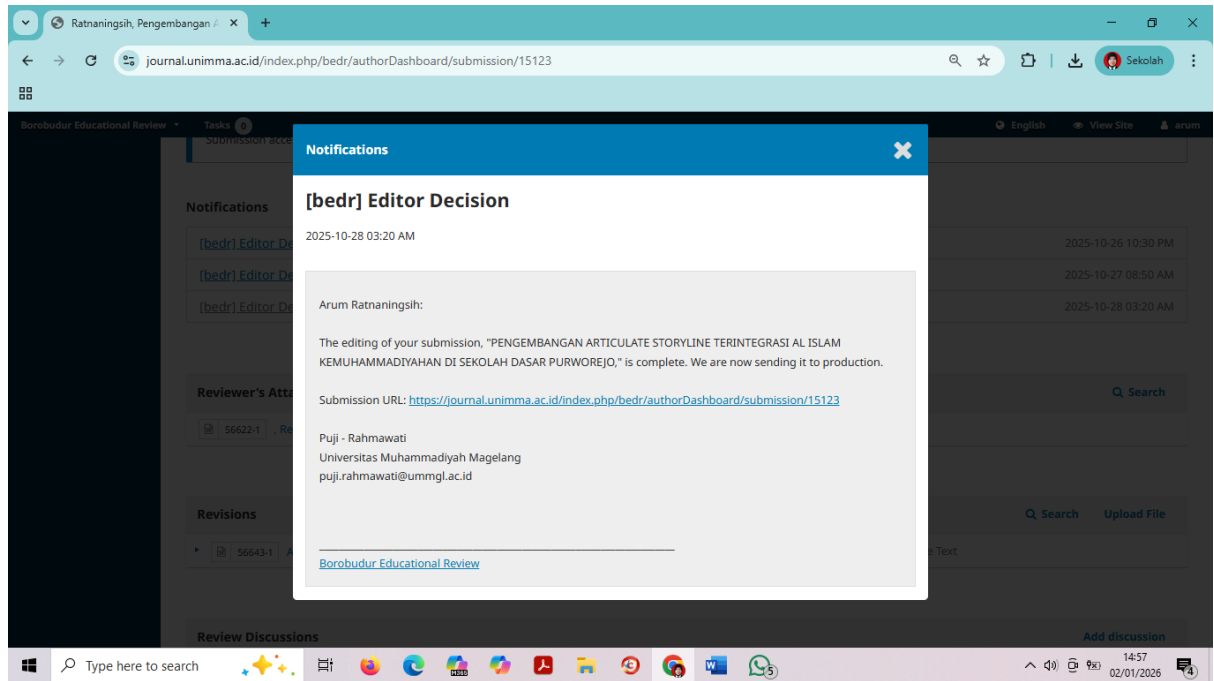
Ratnaningsih, Pengembangan A ×

journal.unimma.ac.id/index.php/bedr/authorDashboard/submission/15123

Sekolah

Borobudur Educational Review Tasks 0 English View Site arum

Submission acce

Notifications

[bedr] Editor De 2025-10-26 10:30 PM
[bedr] Editor De 2025-10-27 08:50 AM
[bedr] Editor De 2025-10-28 03:20 AM

Reviewer's Atta Search

56622-1 , Re

Revisions Search Upload File

56643-1 A e Text

Review Discussions Add discussion

Notifications

[bedr] Editor Decision

2025-10-28 03:20 AM

Arum Ratnaningsih:

The editing of your submission, "PENGEMBANGAN ARTICULATE STORYLINE TERINTEGRASI AL ISLAM KEMUHAMMADIYAHAN DI SEKOLAH DASAR PURWOREJO," is complete. We are now sending it to production.

Submission URL: https://journal.unimma.ac.id/index.php/bedr/authorDashboard/submission/15123

Puji - Rahmawati
Universitas Muhammadiyah Magelang
puji.rahmawati@ummgl.ac.id

________________________________________________________________________
Borobudur Educational Review

Type here to search

14:57
02/01/2026